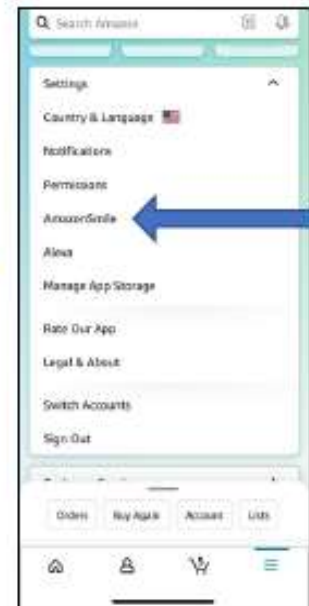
Search Amazon

Settings

Country & Language

Notifications

Permissions

AmazonSmile

Alexa

Manage App Storage

Rate Our App

Legal & About

Switch Accounts

Sign Out

Orders

Buy Again

Account

Lists